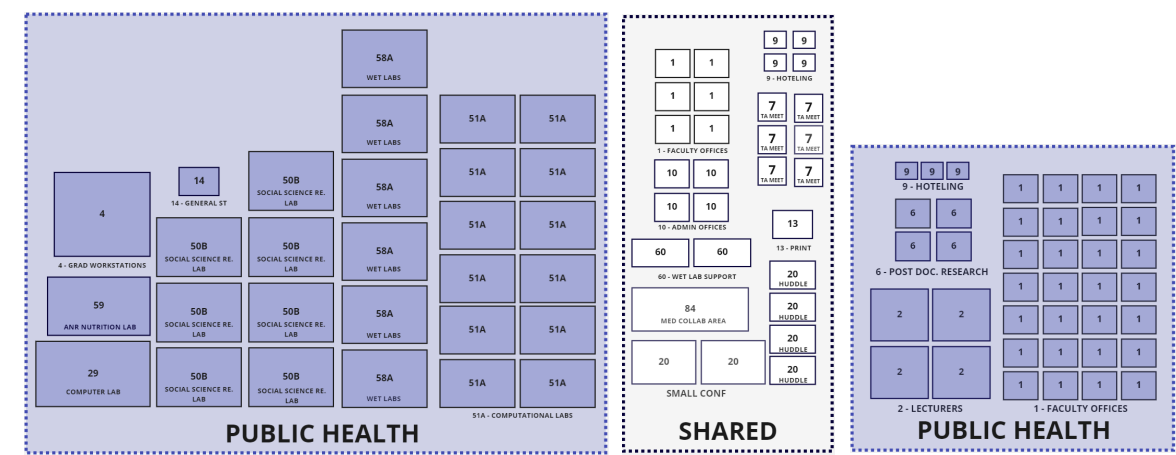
58A
WET LABS

58A
WET LABS

58A
WET LABS

58A
WET LABS

58A
WET LABS

58A
WET LABS

51A 51A
51A 51A
51A 51A
51A 51A
51A 51A
51A 51A
51A - COMPUTATIONAL LABS

4
4 - GRAD WORKSTATIONS

14
14 - GENERAL ST

50B
SOCIAL SCIENCE RE. LAB

50B
SOCIAL SCIENCE RE. LAB

50B
SOCIAL SCIENCE RE. LAB

50B
SOCIAL SCIENCE RE. LAB

50B
SOCIAL SCIENCE RE. LAB

50B
SOCIAL SCIENCE RE. LAB

50B
SOCIAL SCIENCE RE. LAB

59
ANR NUTRITION LAB

29
COMPUTER LAB

PUBLIC HEALTH

1 1
1 1
1 1
1 - FACULTY OFFICES

9 9
9 9
9 - HOTELING

7 TA MEET
7 TA MEET
7 TA MEET
7 TA MEET
7 TA MEET
7 TA MEET

10 10
10 10
10 - ADMIN OFFICES

13
13 - PRINT

60 60
60 - WET LAB SUPPORT

84
MED COLLAB AREA

20 HUDDLE
20 HUDDLE
20 HUDDLE
20 HUDDLE

20 20
SMALL CONF

SHARED

9 9 9
9 - HOTELING

6 6
6 6
6 - POST DOC. RESEARCH

2 2
2 2
2 - LECTURERS

1 1 1 1
1 1 1 1
1 1 1 1
1 1 1 1
1 1 1 1
1 1 1 1
1 1 1 1
1 - FACULTY OFFICES

PUBLIC HEALTH